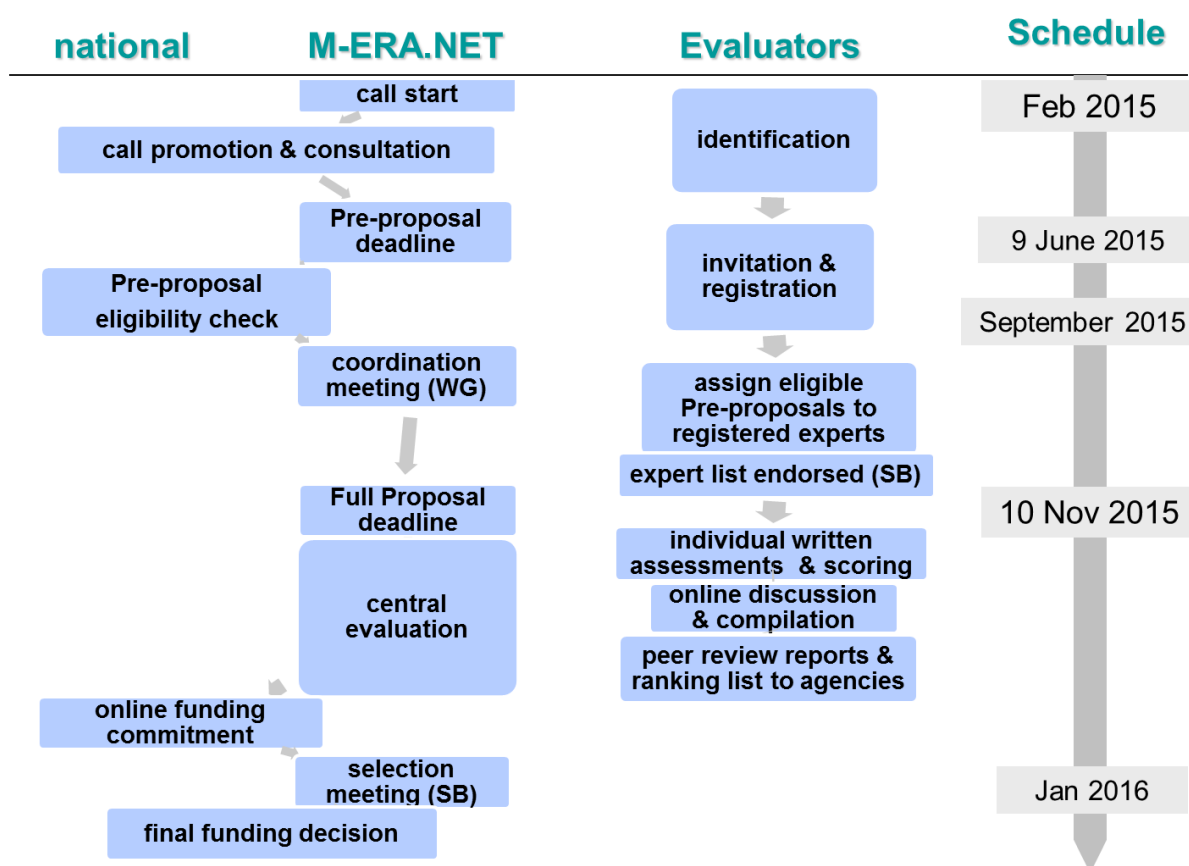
national

M-ERA.NET

Evaluators

Schedule

call start

call promotion & consultation

Pre-proposal deadline

Pre-proposal eligibility check

coordination meeting (WG)

Full Proposal deadline

central evaluation

online funding commitment

selection meeting (SB)

final funding decision

identification

invitation & registration

assign eligible Pre-proposals to registered experts

expert list endorsed (SB)

individual written assessments & scoring

online discussion & compilation

peer review reports & ranking list to agencies

Feb 2015

9 June 2015

September 2015

10 Nov 2015

Jan 2016